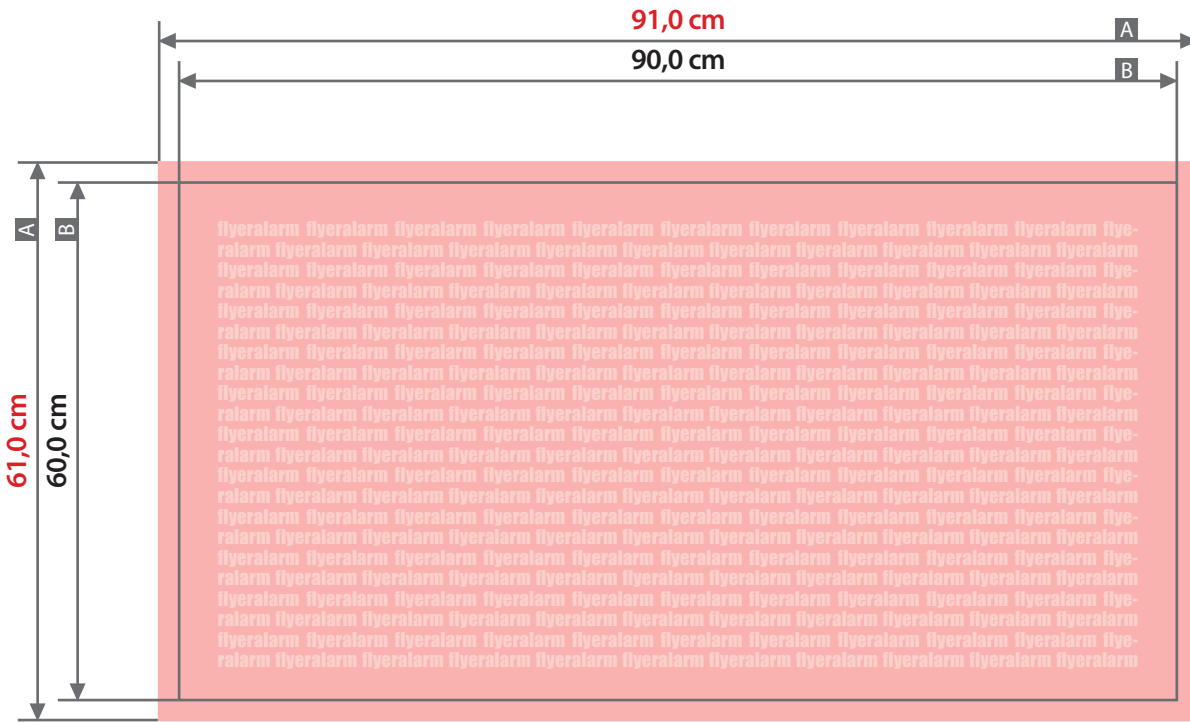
91,0 cm
A
90,0 cm
B
A
B
61,0 cm
60,0 cm

flyeralarm flyeralarm flyeralarm flyeralarm flyeralarm flyeralarm flyeralarm flyeralarm flyeralarm flyeralarm flyeralarm flyeralarm flyeralarm flyeralarm flyeralarm flyeralarm flyeralarm flyeralarm flyeralarm flyeralarm flyeralarm flyeralarm flyeralarm flyeralarm flyeralarm flyeralarm flyeralarm flyeralarm flyeralarm flyeralarm flyeralarm flyeralarm flyeralarm flyeralarm flyeralarm flyeralarm flyeralarm flyeralarm flyeralarm flyeralarm flyeralarm flyeralarm flyeralarm flyeralarm flyeralarm flyeralarm flyeralarm flyeralarm flyeralarm flyeralarm flyeralarm flyeralarm flyeralarm flyeralarm flyeralarm flyeralarm flyeralarm flyeralarm flyeralarm flyeralarm flyeralarm flyeralarm flyeralarm flyeralarm flyeralarm flyeralarm flyeralarm flyeralarm flyeralarm flyeralarm flyeralarm flyeralarm flyeralarm flyeralarm flyeralarm flyeralarm flyeralarm flyeralarm flyeralarm flyeralarm flyeralarm flyeralarm flyeralarm flyeralarm flyeralarm flyeralarm flyeralarm flyeralarm flyeralarm flyeralarm flyeralarm flyeralarm flyeralarm flyeralarm flyeralarm flyeralarm flyeralarm flyeralarm flyeralarm flyeralarm flyeralarm flyeralarm flyeralarm flyeralarm flyeralarm flyeralarm flyeralarm flyeralarm flyeralarm flyeralarm flyeralarm flyeralarm flyeralarm flyeralarm flyeralarm flyeralarm flyeralarm flyeralarm flyeralarm flyeralarm flyeralarm flyeralarm flyeralarm flyeralarm flyeralarm flyeralarm flyeralarm flyeralarm flyeralarm flyeralarm flyeralarm flyeralarm flyeralarm flyeralarm flyeralarm flyeralarm flyeralarm flyeralarm flyeralarm flyeralarm flyeralarm flyeralarm flyeralarm flyeralarm flyeralarm flyeralarm flyeralarm flyeralarm flyeralarm flyeralarm flyeralarm flyeralarm flyeralarm flyeralarm flyeralarm flyeralarm flyeralarm flyeralarm flyeralarm flyeralarm flyeralarm flyeralarm flyeralarm flyeralarm flyeralarm flyeralarm flyeralarm flyeralarm flyeralarm flyeralarm flyeralarm flyeralarm flyeralarm flyeralarm flyeralarm flyeralarm flyeralarm flyeralarm flyeralarm flyeralarm flyeralarm flyeralarm flyeralarm flyeralarm flyeralarm flyeralarm flyeralarm flyeralarm flyeralarm flyeralarm flyeralarm flyeralarm flyeralarm flyeralarm flyeralarm flyeralarm flyeralarm flyeralarm flyeralarm flyeralarm flyeralarm flyeralarm flyeralarm flyeralarm flyeralarm flyeralarm flyeralarm flyeralarm flyeralarm flyeralarm flyeralarm flyeralarm flyeralarm flyeralarm flyeralarm flyeralarm flyeralarm flyeralarm flyeralarm flyeralarm flyeralarm flyeralarm flyeralarm flyeralarm flyeralarm flyeralarm flyeralarm flyeralarm flyeralarm flyeralarm flyeralarm flyeralarm flyeralarm flyeralarm flyeralarm flyeralarm flyeralarm flyeralarm flyeralarm flyeralarm flyeralarm flyeralarm flyeralarm flyeralarm flyeralarm flyeralarm flyeralarm flyeralarm flyeralarm flyeralarm flyeralarm flyeralarm flyeralarm flyeralarm flyeralarm flyeralarm flyeralarm flyeralarm flyeralarm flyeralarm flyeralarm flyeralarm flyeralarm flyeralarm flyeralarm flyeralarm flyeralarm flyeralarm flyeralarm flyeralarm flyeralarm flyeralarm flyeralarm flyeralarm flyeralarm flyeralarm flyeralarm flyeralarm flyeralarm flyeralarm flyeralarm flyeralarm flyeralarm flyeralarm flyeralarm flyeralarm flyeralarm flyeralarm flyeralarm flyeralarm flyeralarm flyeralarm flyeralarm flyeralarm flyeralarm flyeralarm flyeralarm flyeralarm flyeralarm flyeralarm flyeralarm flyeralarm flyeralarm flyeralarm flyeralarm flyeralarm flyeralarm flyeralarm flyeralarm flyeralarm flyeralarm flyeralarm flyeralarm flyeralarm flyeralarm flyeralarm flyeralarm flyeralarm flyeralarm flyeralarm flyeralarm flyeralarm flyeralarm flyeralarm flyeralarm flyeralarm flyeralarm flyeralarm flyeralarm flyeralarm flyeralarm flyeralarm flyeralarm flyeralarm flyeralarm flyeralarm flyeralarm flyeralarm flyeralarm flyeralarm flyeralarm flyeralarm flyeralarm flyeralarm flyeralarm flyeralarm flyeralarm flyeralarm flyeralarm flyeralarm flyeralarm flyeralarm flyeralarm flyeralarm flyeralarm flyeralarm flyeralarm flyeralarm flyeralarm flyeralarm flyeralarm flyeralarm flyeralarm flyeralarm flyeralarm flyeralarm flyeralarm flyeralarm flyeralarm flyeralarm flyeralarm flyeralarm flyeralarm flyeralarm flyeralarm flyeralarm flyeralarm flyeralarm flyeralarm flyeralarm flyeralarm flyeralarm flyeralarm flyeralarm flyeralarm flyeralarm flyeralarm flyeralarm flyeralarm flyeralarm flyeralarm flyeralarm flyeralarm flyeralarm flyeralarm flyeralarm flyeralarm flyeralarm flyeralarm flyeralarm flyeralarm flyeralarm flyeralarm flyeralarm flyeralarm flyeralarm flyeralarm flyeralarm flyeralarm flyeralarm flyeralarm flyeralarm flyeralarm flyeralarm flyeralarm flyeralarm flyeralarm flyeralarm flyeralarm flyeralarm flyeralarm flyeralarm flyeralarm flyeralarm flyeralarm flyeralarm flyeralarm flyeralarm flyeralarm flyeralarm flyeralarm flyeralarm flyeralarm flyeralarm flyeralarm flyeralarm flyeralarm flyeralarm flyeralarm flyeralarm flyeralarm flyeralarm flyeralarm flyeralarm flyeralarm flyeralarm flyeralarm flyeralarm flyeralarm flyeralarm flyeralarm flyeralarm flyeralarm flyeralarm flyeralarm flyeralarm flyeralarm flyeralarm flyeralarm flyeralarm flyeralarm flyeralarm flyeralarm flyeralarm flyeralarm flyeralarm flyeralarm